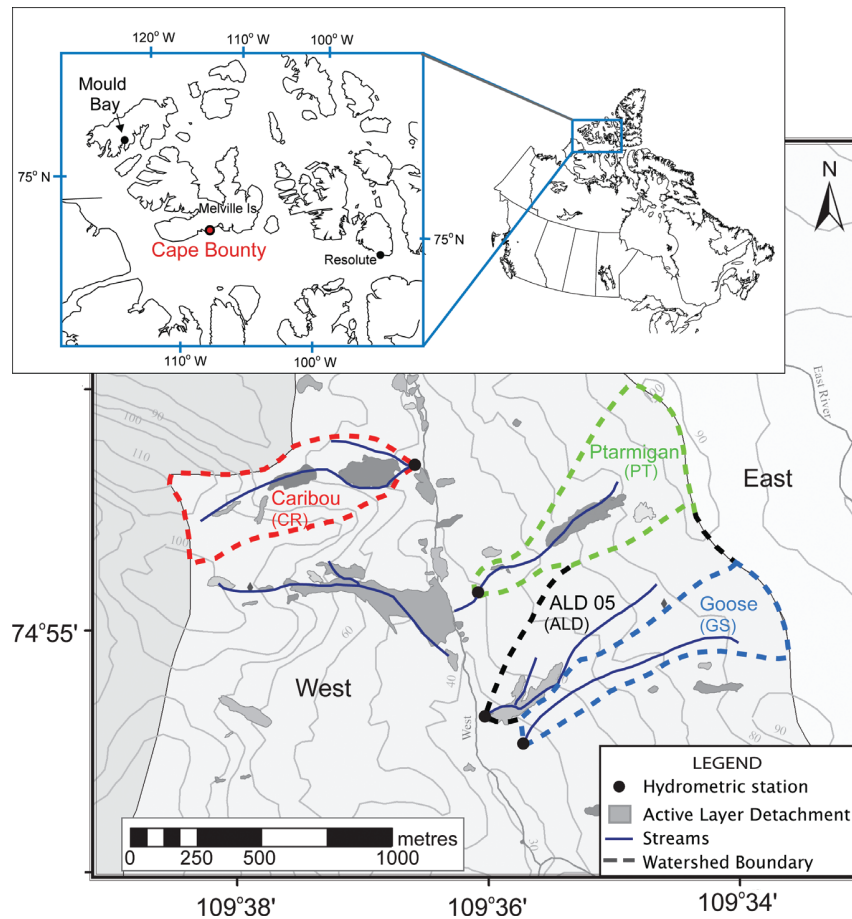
120° W
110° W
100° W
Mould Bay
75° N
Melville Is.
Cape Bounty
75° N
Resolute
110° W
100° W
N
East River
100
110
100
90
Ptarmigan
(PT)
East
Caribou
(CR)
ALD 05
(ALD)
Goose
(GS)
74°55'
60
West
40
West
80
90
30
LEGEND
Hydrometric station
Active Layer Detachment
Streams
Watershed Boundary
metres
0
250
500
1000
109°38'
109°36'
109°34'